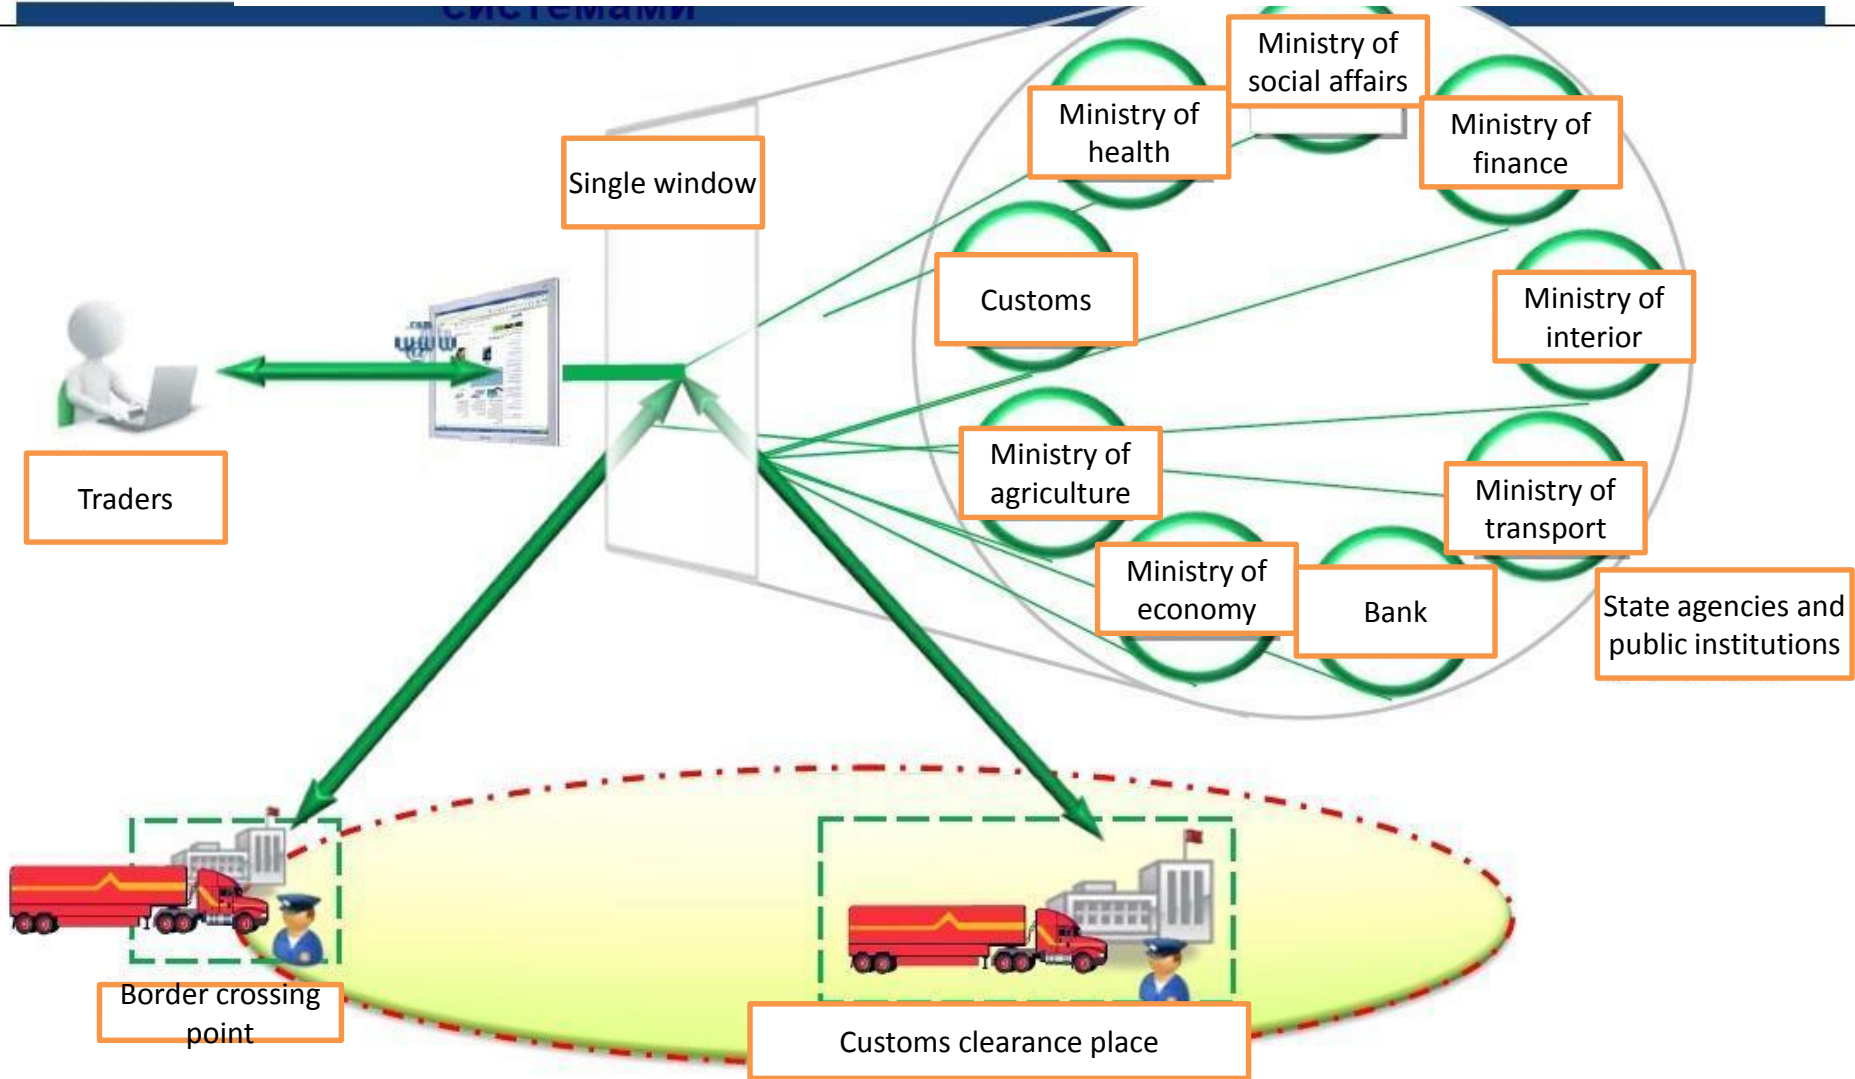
системами

Ministry of social affairs

Ministry of health

Ministry of finance

Single window

Customs

Ministry of interior

Traders

Ministry of agriculture

Ministry of transport

Ministry of economy

Bank

State agencies and public institutions

Border crossing point

Customs clearance place